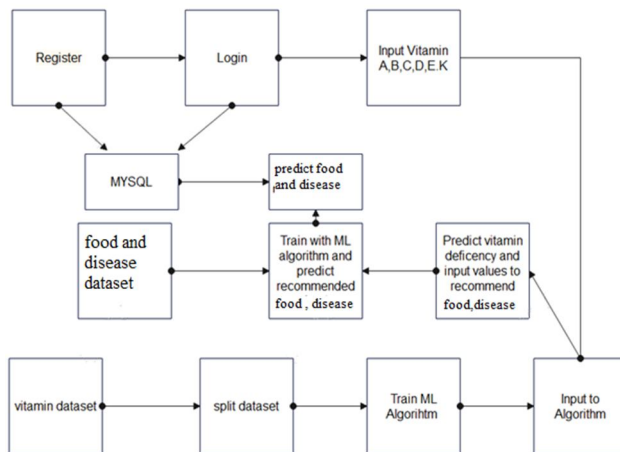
Register

Login

Input Vitamin A,B,C,D,E.K

MYSQL

predict food and disease

food and disease dataset

Train with ML algorithm and predict recommended food , disease

Predict vitamin deficency and input values to recommend food,disease

vitamin dataset

split dataset

Train ML Algorihtm

Input to Algorithm